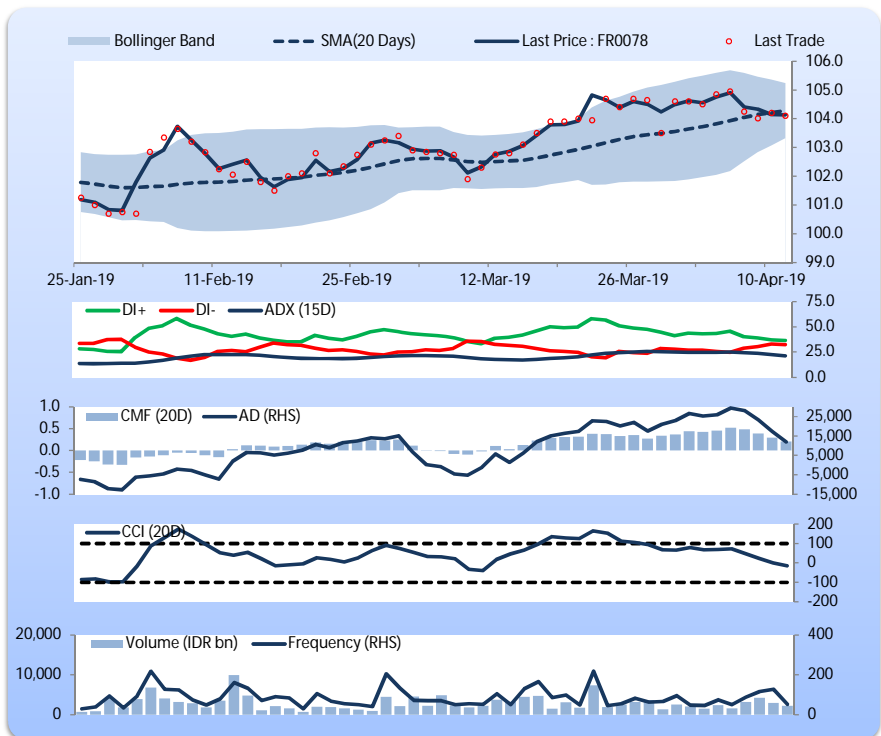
Bollinger Band
SMA(20 Days)
Last Price : FR0078
Last Trade

106.0
105.0
104.0
103.0
102.0
101.0
100.0
99.0

25-Jan-19
11-Feb-19
25-Feb-19
12-Mar-19
26-Mar-19
10-Apr-19

DI+
DI-
ADX (15D)

75.0
50.0
25.0
0.0

1.0
0.5
0.0
-0.5
-1.0

CMF (20D)
AD (RHS)

25,000
15,000
5,000
-5,000
-15,000

CCI (20D)

200
100
0
-100
-200

20,000
10,000
0

Volume (IDR bn)
Frequency (RHS)

400
200
0